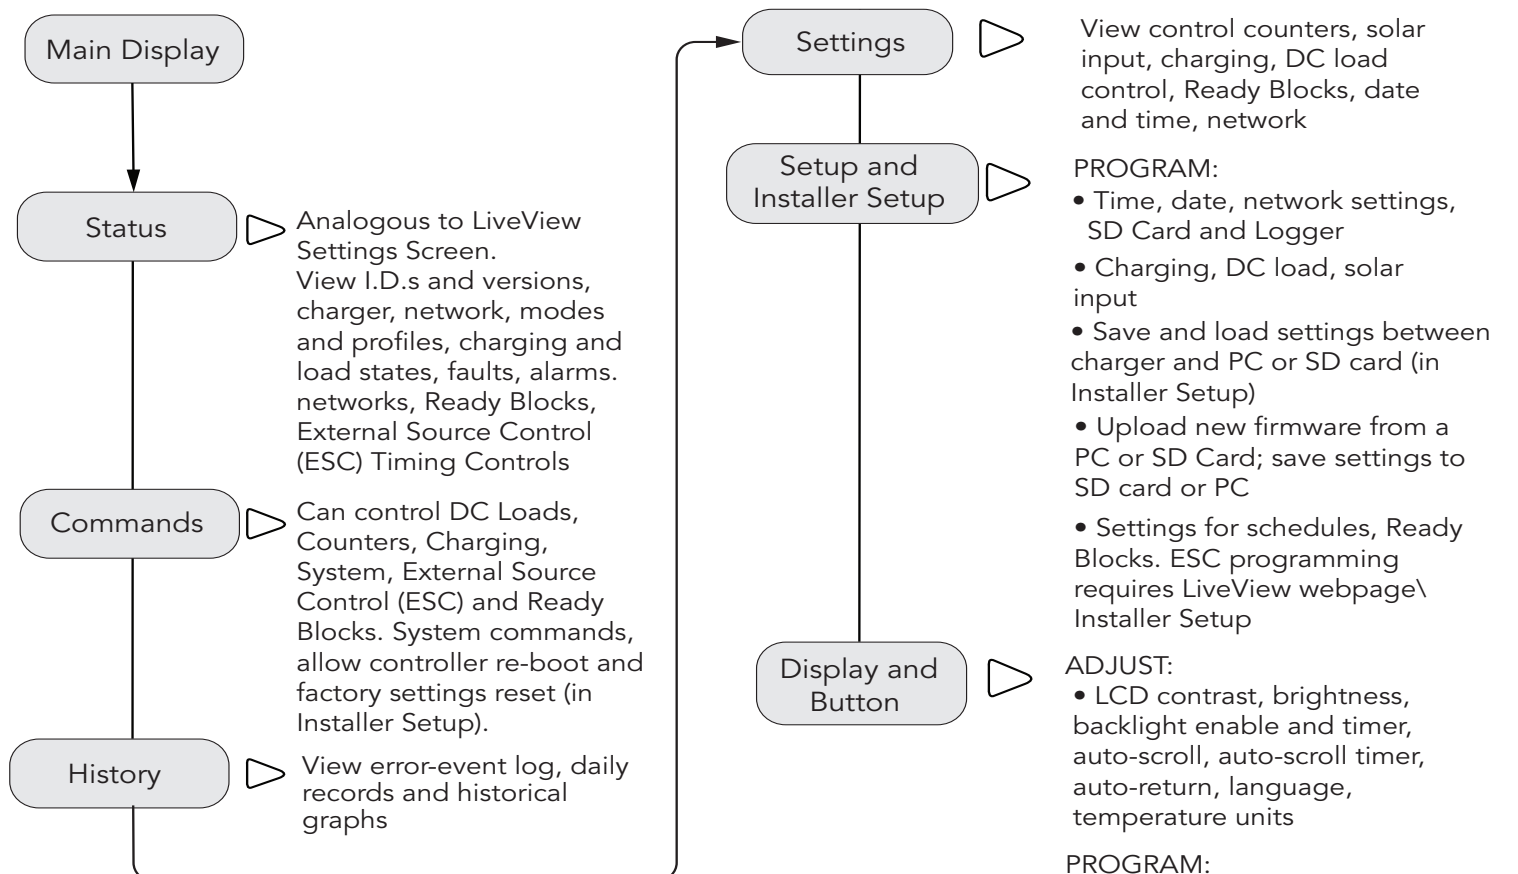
Main Display

Status

Analogous to LiveView Settings Screen.
View I.D.s and versions, charger, network, modes and profiles, charging and load states, faults, alarms. networks, Ready Blocks, External Source Control (ESC) Timing Controls

Commands

Can control DC Loads, Counters, Charging, System, External Source Control (ESC) and Ready Blocks. System commands, allow controller re-boot and factory settings reset (in Installer Setup).

History

View error-event log, daily records and historical graphs

Settings

View control counters, solar input, charging, DC load control, Ready Blocks, date and time, network

Setup and Installer Setup

PROGRAM:
• Time, date, network settings, SD Card and Logger
• Charging, DC load, solar input
• Save and load settings between charger and PC or SD card (in Installer Setup)
• Upload new firmware from a PC or SD Card; save settings to SD card or PC
• Settings for schedules, Ready Blocks. ESC programming requires LiveView webpage\ Installer Setup

Display and Button

ADJUST:
• LCD contrast, brightness, backlight enable and timer, auto-scroll, auto-scroll timer, auto-return, language, temperature units

PROGRAM: